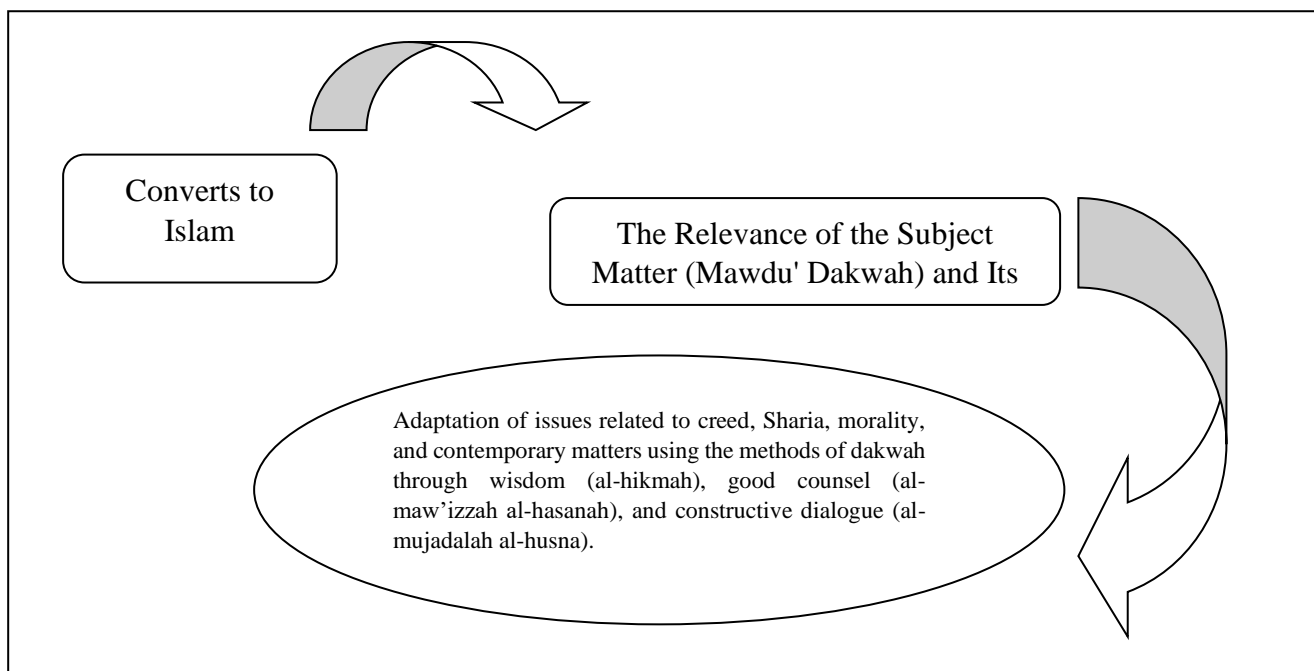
Converts to Islam

The Relevance of the Subject Matter (Mawdu' Dakwah) and Its

Adaptation of issues related to creed, Sharia, morality, and contemporary matters using the methods of dakwah through wisdom (al-hikmah), good counsel (al-maw'izzah al-hasanah), and constructive dialogue (al-mujadalah al-husna).